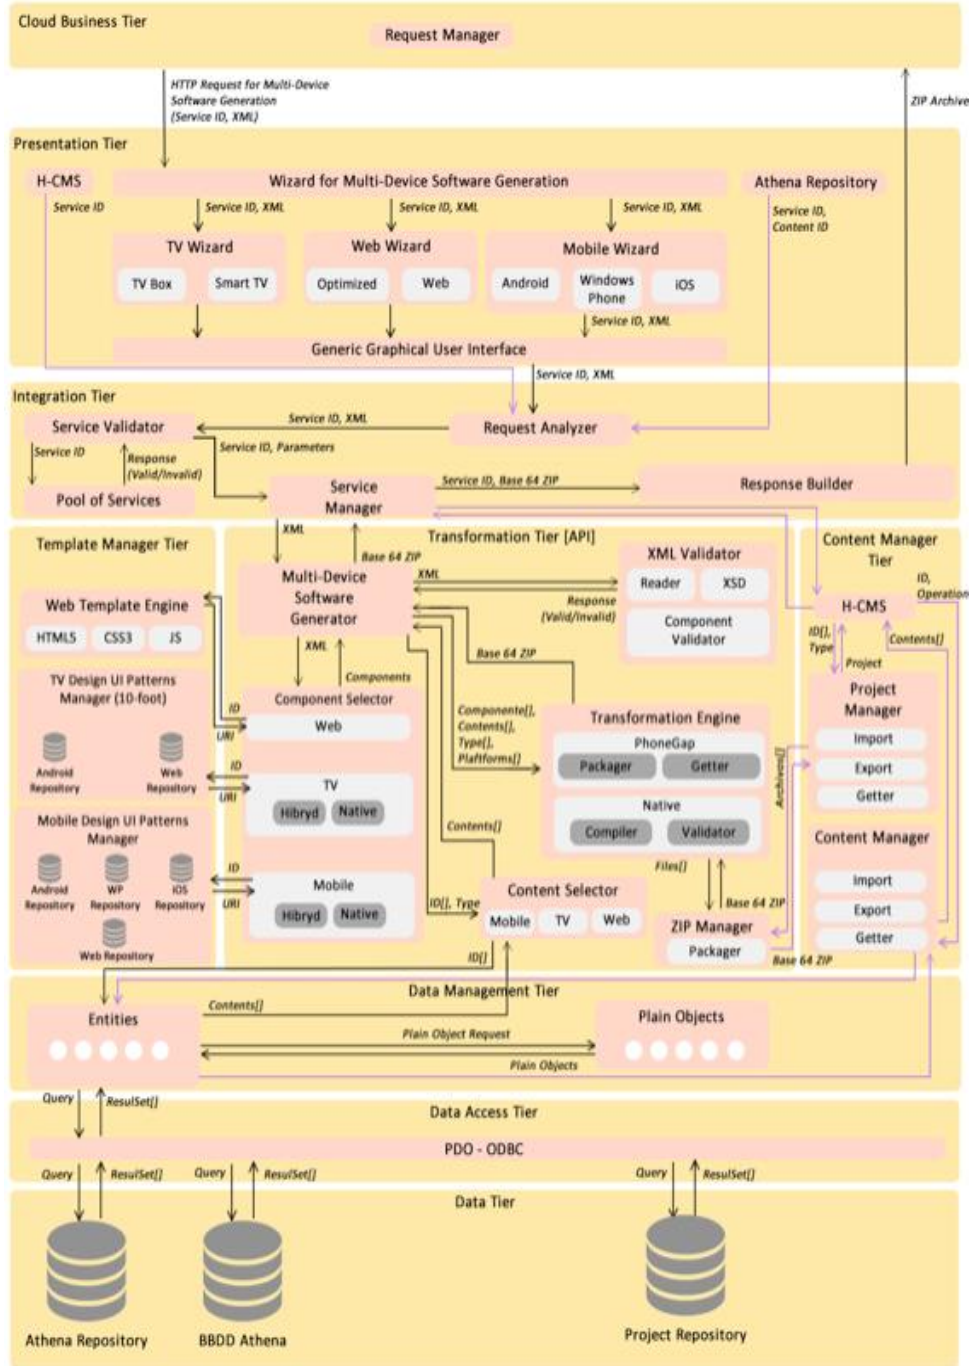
Cloud Business Tier

Request Manager

HTTP Request for Multi-Device Software Generation (Service ID, XML)

ZIP Archive

Presentation Tier

H-CMS

Wizard for Multi-Device Software Generation

Athena Repository

Service ID

Service ID, XML

Service ID, XML

Service ID, XML

Service ID, Content ID

TV Wizard

TV Box

Smart TV

Web Wizard

Optimized

Web

Mobile Wizard

Android

Windows Phone

iOS

Service ID, XML

Generic Graphical User Interface

Service ID, XML

Integration Tier

Service Validator

Service ID, XML

Request Analyzer

Service ID

Response (Valid/Invalid)

Service ID, Parameters

Pool of Services

Service Manager

Service ID, Base 64 ZIP

Response Builder

Template Manager Tier

XML

Base 64 ZIP

Transformation Tier [API]

Content Manager Tier

Web Template Engine

HTML5

CSS3

JS

Multi-Device Software Generator

XML

XML Validator

Reader

XSD

Response (Valid/Invalid)

Component Validator

ID, Operation

H-CMS

ID[], Type

Contents[]

Project

Base 64 ZIP

TV Design UI Patterns Manager (10-foot)

XML

Components

Component Selector

ID

URI

Web

Android Repository

Web Repository

ID

URI

TV

Hibryd

Native

Components[], Contents[], Type[], Plaftforms[]

Transformation Engine

PhoneGap

Packager

Getter

Native

Compiler

Validator

Archives[]

Project Manager

Import

Export

Getter

Content Manager

Import

Export

Getter

Mobile Design UI Patterns Manager

Android Repository

WP Repository

iOS Repository

Web Repository

ID

URI

Mobile

Hibryd

Native

Contents[]

ID[], Type

Content Selector

Mobile

TV

Web

Files[]

Base 64 ZIP

ZIP Manager

Packager

Base 64 ZIP

ID[]

Data Management Tier

Contents[]

Entities

Plain Object Request

Plain Objects

Plain Objects

Query

ResulSet[]

Data Access Tier

PDO - ODBC

Query

ResulSet[]

Query

ResulSet[]

Query

ResulSet[]

Data Tier

Athena Repository

BBDD Athena

Project Repository